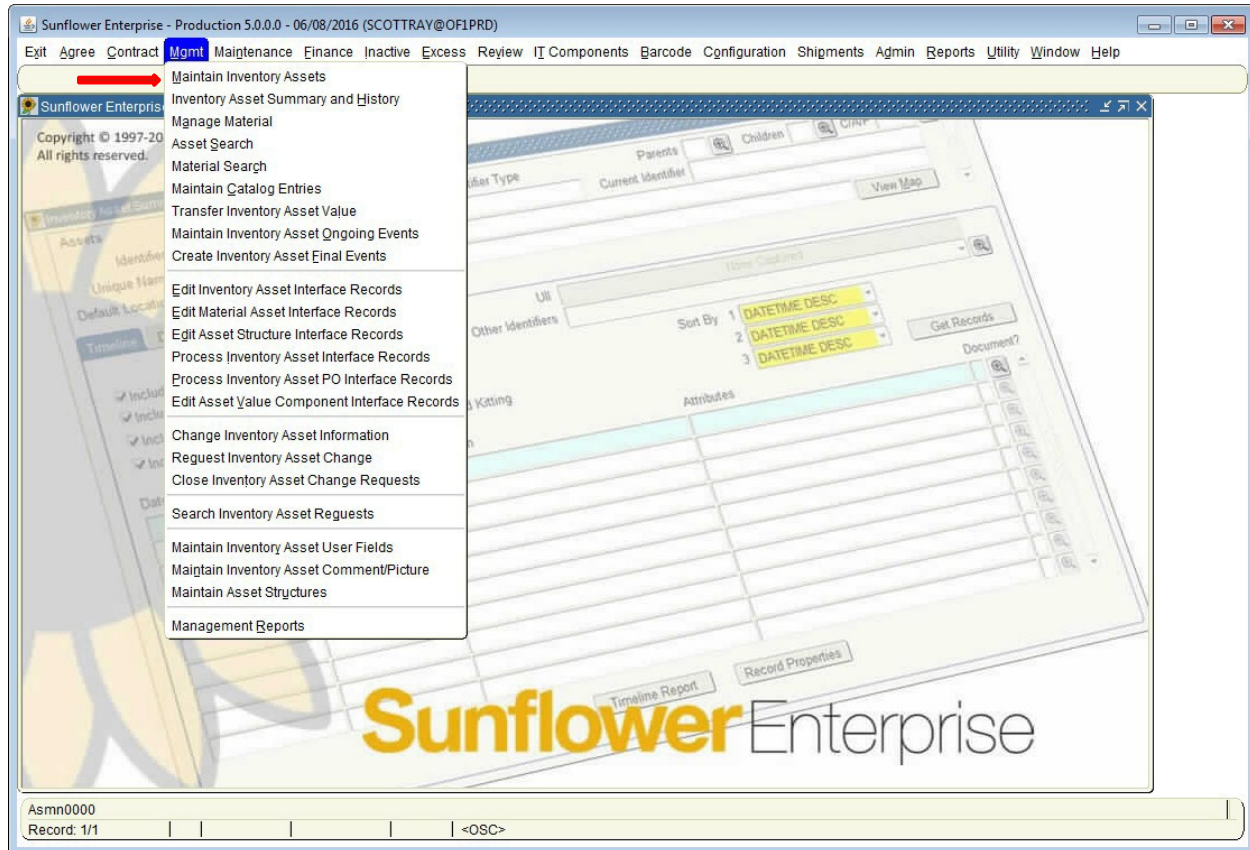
Sunflower Enterprise - Production 5.0.0.0 - 06/08/2016 (SCOTTRAY@OF1PRD)

Exit Agree Contract Mgmt Maintenance Finance Inactive Excess Review IT Components Barcode Configuration Shipments Admin Reports Utility Window Help

Sunflower Enterprise

Copyright © 1997-20
All rights reserved.

Maintain Inventory Assets
Inventory Asset Summary and History
Manage Material
Asset Search
Material Search
Maintain Catalog Entries
Transfer Inventory Asset Value
Maintain Inventory Asset Ongoing Events
Create Inventory Asset Final Events
Edit Inventory Asset Interface Records
Edit Material Asset Interface Records
Edit Asset Structure Interface Records
Process Inventory Asset Interface Records
Process Inventory Asset PO Interface Records
Edit Asset Value Component Interface Records
Change Inventory Asset Information
Request Inventory Asset Change
Close Inventory Asset Change Requests
Search Inventory Asset Requests
Maintain Inventory Asset User Fields
Maintain Inventory Asset Comment/Picture
Maintain Asset Structures
Management Reports

Inventory Asset Sum
Assets
Identifier
Unique Name
Default Location
Timeline
Include
Include
Include
Include
Date

Parents
Children
CIAP
Identifier Type
Current Identifier
View Map
None Captured
UII
Other Identifiers
Sort By 1 DATETIME DESC
2 DATETIME DESC
3 DATETIME DESC
Get Records
Document?
Kitting
Attributes
Timeline Report
Record Properties

Sunflower Enterprise

Asmn0000
Record: 1/1 <OSC>